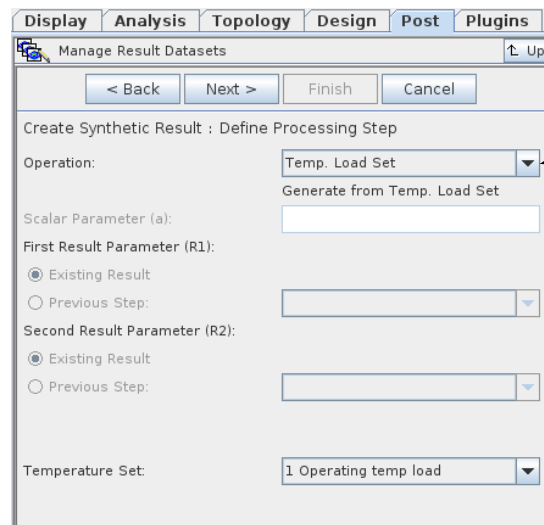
Display | Analysis | Topology | Design | Post | Plugins

Manage Result Datasets

↑ Up

< Back | Next > | Finish | Cancel

Create Synthetic Result : Define Processing Step

Operation: Temp. Load Set

Generate from Temp. Load Set

Scalar Parameter (a):

First Result Parameter (R1):

Existing Result

Previous Step:

Second Result Parameter (R2):

Existing Result

Previous Step:

Temperature Set: 1 Operating temp load